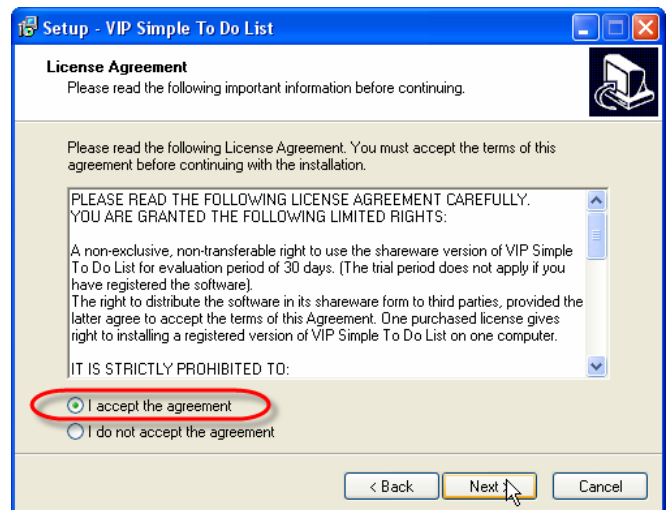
Setup - VIP Simple To Do List

License Agreement
Please read the following important information before continuing.

Please read the following License Agreement. You must accept the terms of this agreement before continuing with the installation.

PLEASE READ THE FOLLOWING LICENSE AGREEMENT CAREFULLY.
YOU ARE GRANTED THE FOLLOWING LIMITED RIGHTS:

A non-exclusive, non-transferable right to use the shareware version of VIP Simple To Do List for evaluation period of 30 days. (The trial period does not apply if you have registered the software).
The right to distribute the software in its shareware form to third parties, provided the latter agree to accept the terms of this Agreement. One purchased license gives right to installing a registered version of VIP Simple To Do List on one computer.

IT IS STRICTLY PROHIBITED TO:

I accept the agreement
I do not accept the agreement

< Back
Next >
Cancel